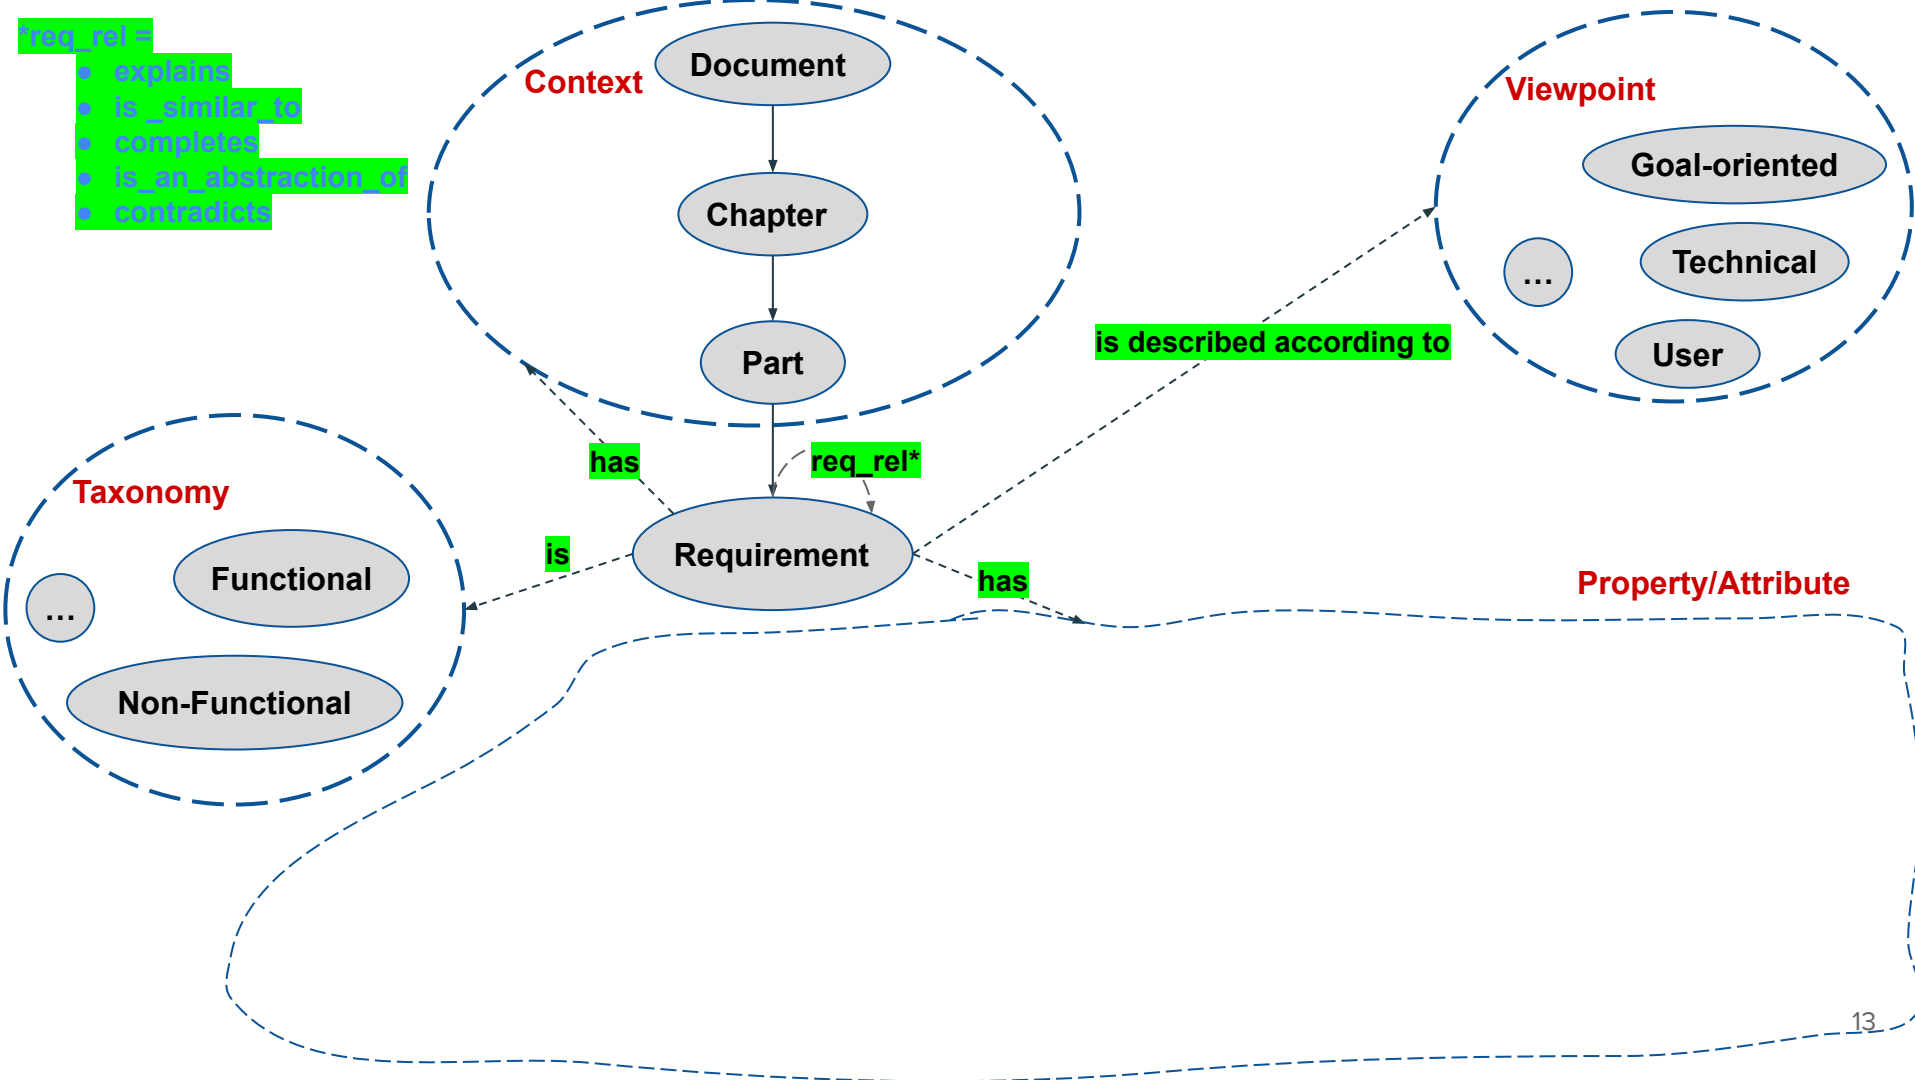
*req_rel =
- explains
- is _similar_to
- completes
- is_an_abstraction_of
- contradicts

Context

Document

Chapter

Part

Viewpoint

Goal-oriented

...

Technical

User

is described according to

has

req_rel*

Taxonomy

Functional

...

Non-Functional

is

Requirement

has

Property/Attribute

13